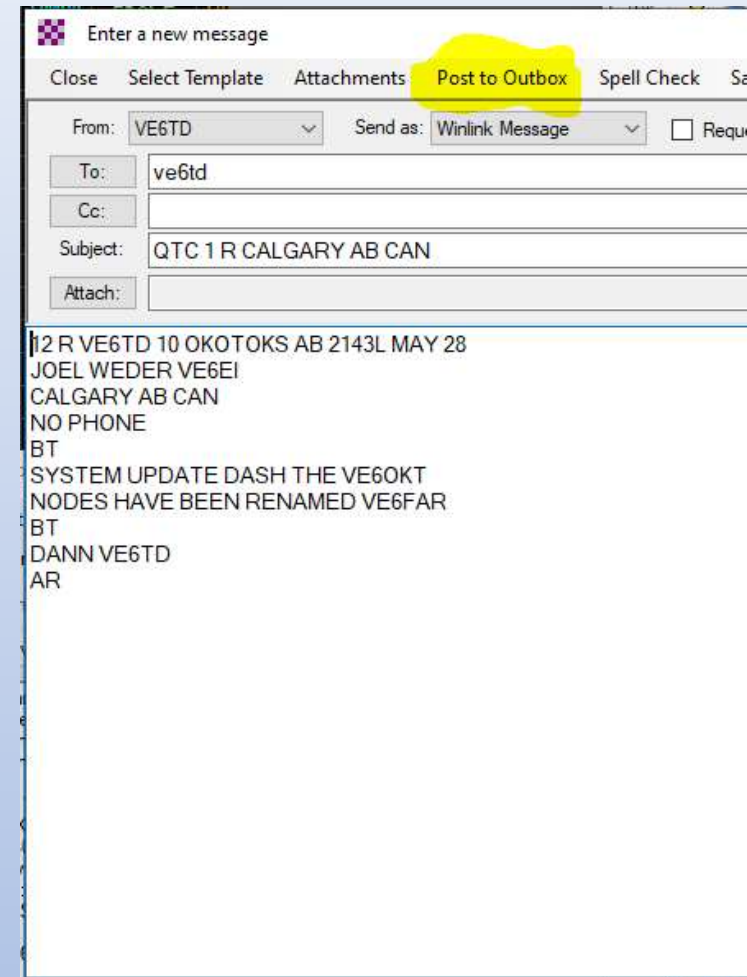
Enter a new message

Close Select Template Attachments Post to Outbox Spell Check Sa

From: VE6TD Send as: Winlink Message Requ

To: ve6td

Cc:

Subject: QTC 1 R CALGARY AB CAN

Attach:

12 R VE6TD 10 OKOTOKS AB 2143L MAY 28
JOEL WEDER VE6EI
CALGARY AB CAN
NO PHONE
BT
SYSTEM UPDATE DASH THE VE6OKT
NODES HAVE BEEN RENAMED VE6FAR
BT
DANN VE6TD
AR